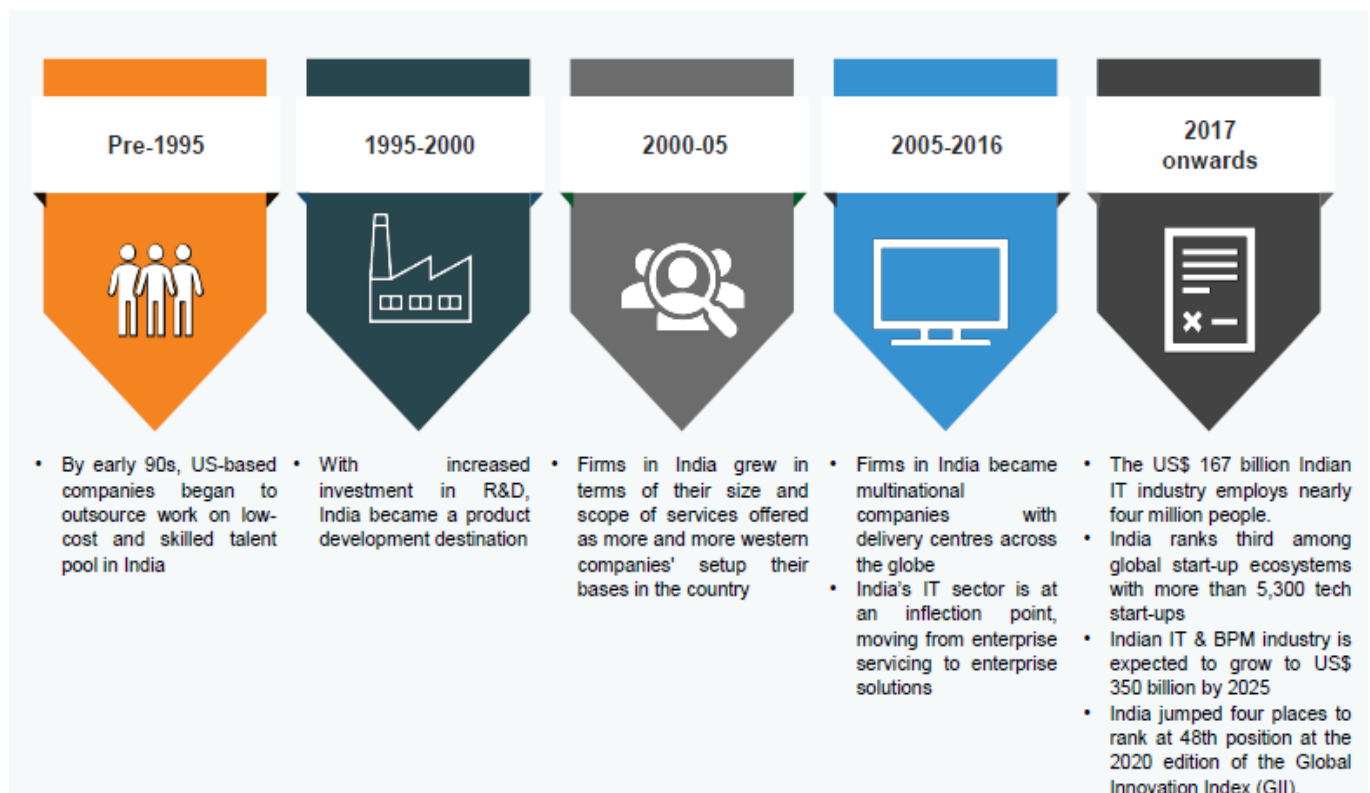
Pre-1995

1995-2000

2000-05

2005-2016

2017 onwards

• By early 90s, US-based companies began to outsource work on low-cost and skilled talent pool in India

• With increased investment in R&D, India became a product development destination

• Firms in India grew in terms of their size and scope of services offered as more and more western companies' setup their bases in the country

• Firms in India became multinational companies with delivery centres across the globe
• India's IT sector is at an inflection point, moving from enterprise servicing to enterprise solutions

• The US$ 167 billion Indian IT industry employs nearly four million people.
• India ranks third among global start-up ecosystems with more than 5,300 tech start-ups
• Indian IT & BPM industry is expected to grow to US$ 350 billion by 2025
• India jumped four places to rank at 48th position at the 2020 edition of the Global Innovation Index (GII).